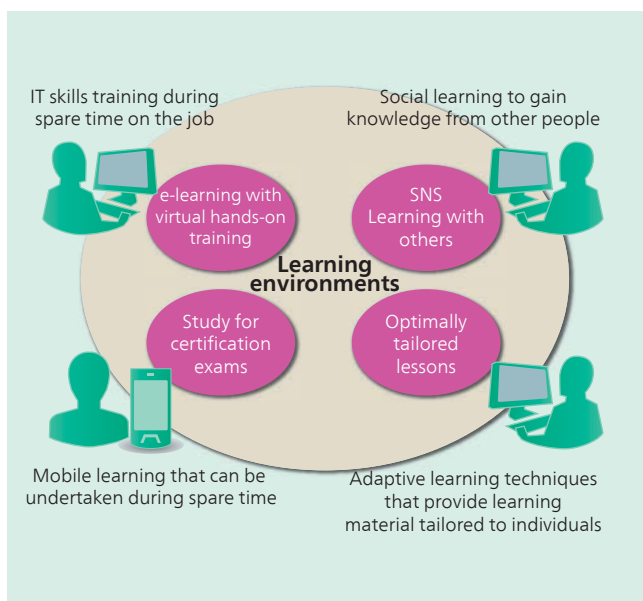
IT skills training during spare time on the job

Social learning to gain knowledge from other people

e-learning with virtual hands-on training

SNS Learning with others

Learning environments

Study for certification exams

Optimally tailored lessons

Mobile learning that can be undertaken during spare time

Adaptive learning techniques that provide learning material tailored to individuals